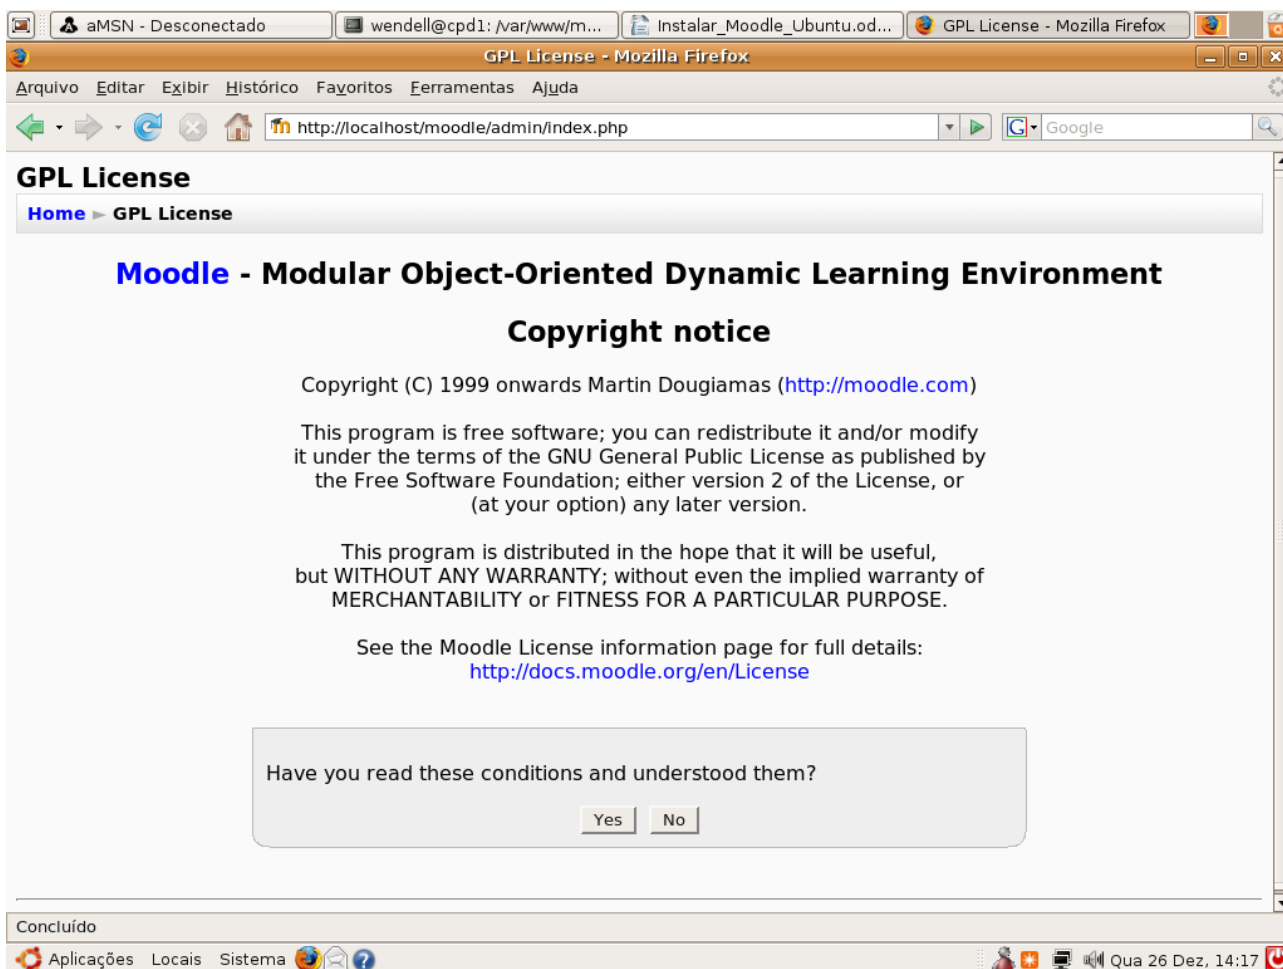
aMSN - Desconectado
wendell@cpd1: /var/www/m...
Instalar_Moodle_Ubuntu.od...
GPL License - Mozilla Firefox

GPL License - Mozilla Firefox

Arquivo Editar Exibir Histórico Favoritos Ferramentas Ajuda

http://localhost/moodle/admin/index.php

Google

GPL License

Home ► GPL License

Moodle - Modular Object-Oriented Dynamic Learning Environment

Copyright notice

Copyright (C) 1999 onwards Martin Dougiamas (http://moodle.com)

This program is free software; you can redistribute it and/or modify it under the terms of the GNU General Public License as published by the Free Software Foundation; either version 2 of the License, or (at your option) any later version.

This program is distributed in the hope that it will be useful, but WITHOUT ANY WARRANTY; without even the implied warranty of MERCHANTABILITY or FITNESS FOR A PARTICULAR PURPOSE.

See the Moodle License information page for full details: http://docs.moodle.org/en/License

Have you read these conditions and understood them?

Yes No

Concluído

Aplicações Locais Sistema

Qua 26 Dez, 14:17